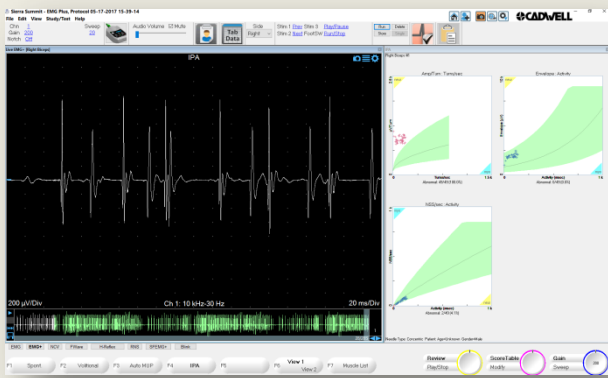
Sierra Summit - EMG Plus, Protocol 05-17-2017 15-39-14
File Edit View Study/Test Help

Chn 1
Gain 200
Notch Off

Sweep 20

Audio Volume
Side Right

Stim 1 View Stim 3 Play/Pause
Stim 2 Next Foot/Sw Run/Stop

Tab Data

CADWELL

IPA

200 µV/Div
Ch 1: 10 kHz-30 Hz
20 ms/Div

Amp/Turn: Turns/sec
Envelope: Activity
NSS/sec: Activity

EMG EMG+ NCV FWave H-Reflex RNS SFEMG+ Blink

F1 Spont F2 Volitional F3 Auto MUP F4 IPA F5 F6 View 1 View 2 F7 Muscle List

Review Play/Stop
Score/Table Modify
Gain Sweep